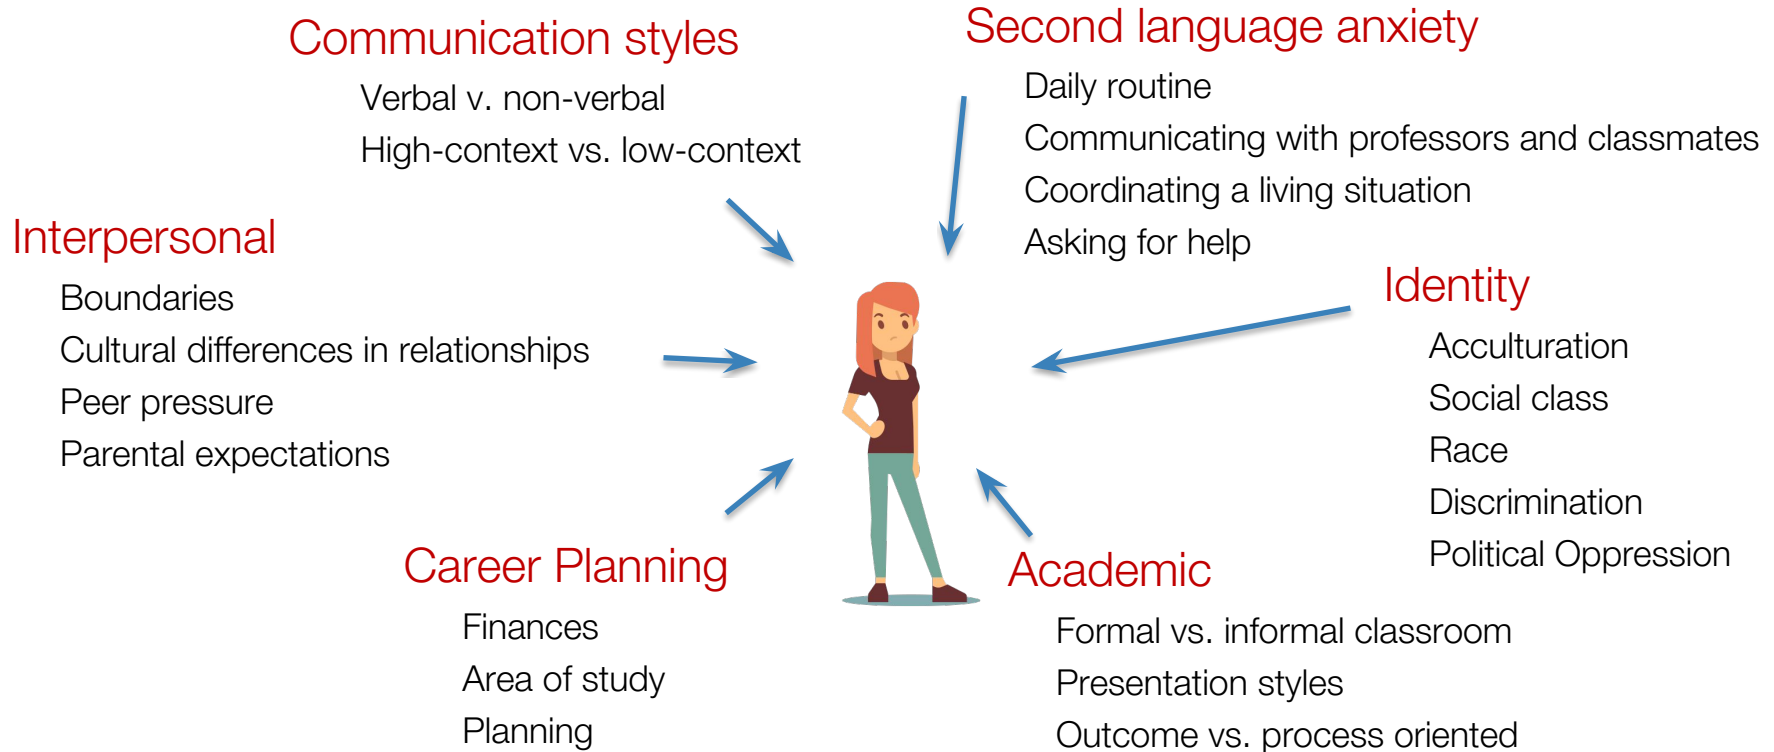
Communication styles
Verbal v. non-verbal
High-context vs. low-context

Second language anxiety
Daily routine
Communicating with professors and classmates
Coordinating a living situation
Asking for help

Interpersonal
Boundaries
Cultural differences in relationships
Peer pressure
Parental expectations

Identity
Acculturation
Social class
Race
Discrimination
Political Oppression

Career Planning
Finances
Area of study
Planning

Academic
Formal vs. informal classroom
Presentation styles
Outcome vs. process oriented